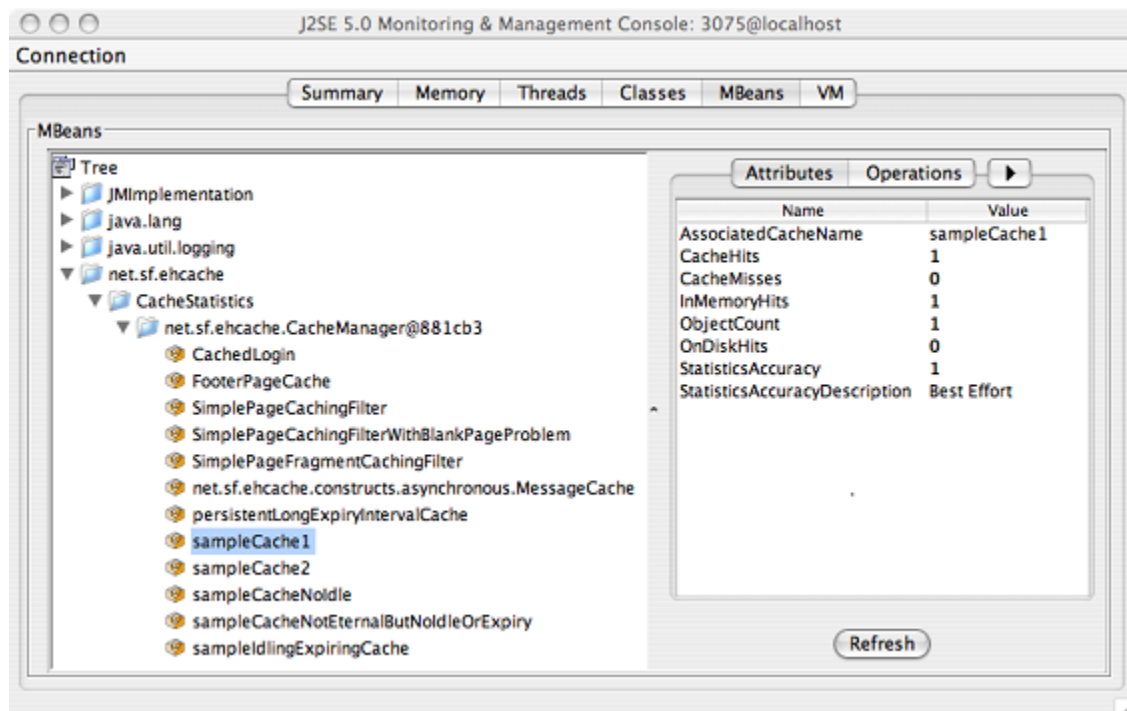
J2SE 5.0 Monitoring & Management Console: 3075@localhost

Connection

Summary | Memory | Threads | Classes | MBeans | VM

MBeans

Tree
JMImplementation
java.lang
java.util.logging
net.sf.ehcache
CacheStatistics
net.sf.ehcache.CacheManager@881cb3
CachedLogin
FooterPageCache
SimplePageCachingFilter
SimplePageCachingFilterWithBlankPageProblem
SimplePageFragmentCachingFilter
net.sf.ehcache.constructs.asynchronous.MessageCache
persistentLongExpiryIntervalCache
sampleCache1
sampleCache2
sampleCacheNoIdle
sampleCacheNotEternalButNoIdleOrExpiry
sampleIdlingExpiringCache

Attributes | Operations

| Name | Value |
|---|---|
| AssociatedCacheName | sampleCache1 |
| CacheHits | 1 |
| CacheMisses | 0 |
| InMemoryHits | 1 |
| ObjectCount | 1 |
| OnDiskHits | 0 |
| StatisticsAccuracy | 1 |
| StatisticsAccuracyDescription | Best Effort |

Refresh